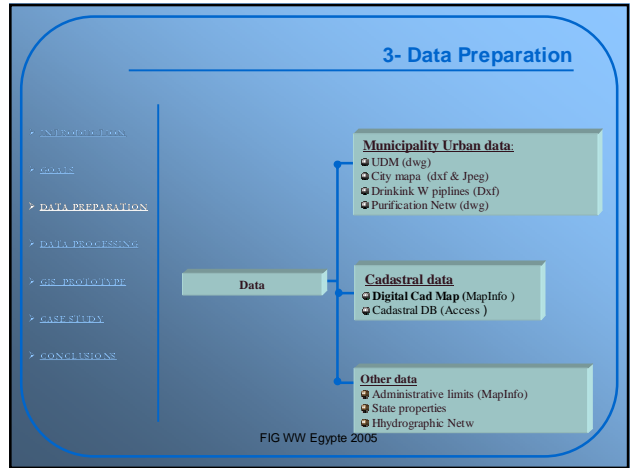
3- Data Preparation

INTRODUCTION

GOALS

DATA PREPARATION

DATA PROCESSING

GIS PROTOTYPE

CASE STUDY

CONCLUSIONS

Data

Municipality Urban data:
UDM (dwg)
City mapa (dxf & Jpeg)
Drinkink W piplines (Dxf)
Purification Netw (dwg)

Cadastral data
Digital Cad Map (MapInfo )
Cadastral DB (Access )

Other data
Administrative limits (MapInfo)
State properties
Hhydrographic Netw

FIG WW Egypte 2005